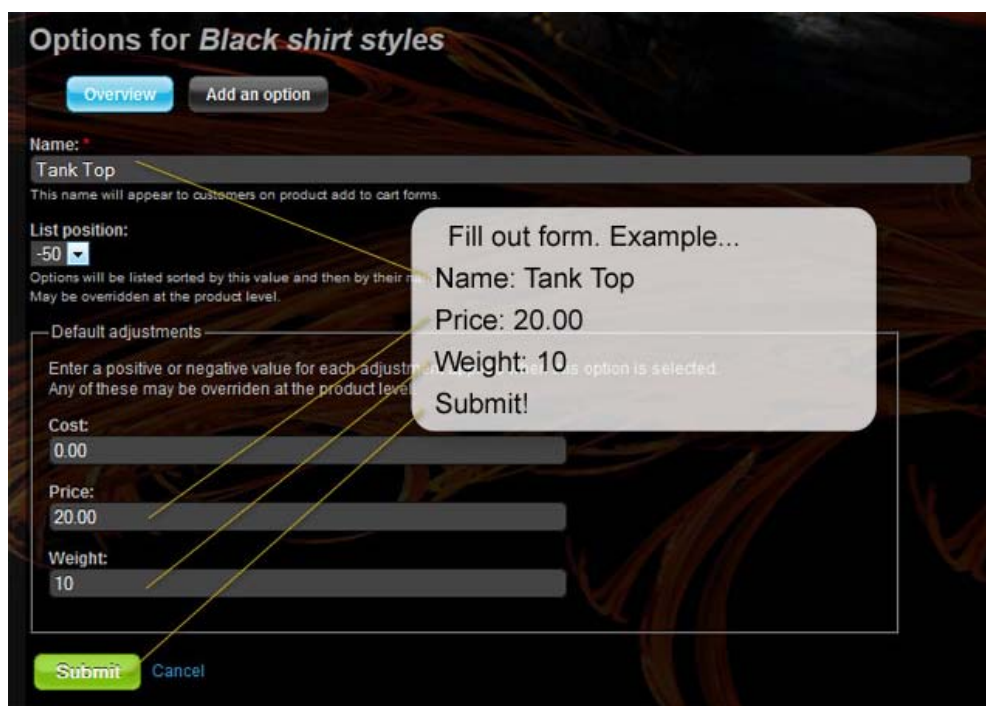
Options for *Black shirt styles*

Overview

Add an option

Name: *

Tank Top

This name will appear to customers on product add to cart forms.

List position:

-50

Options will be listed sorted by this value and then by their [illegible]

May be overridden at the product level.

Default adjustments

Enter a positive or negative value for each adjustm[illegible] this option is selected.

Any of these may be overriden at the product level.

Cost:

0.00

Price:

20.00

Weight:

10

Submit

Cancel

Fill out form. Example...

Name: Tank Top

Price: 20.00

Weight: 10

Submit!